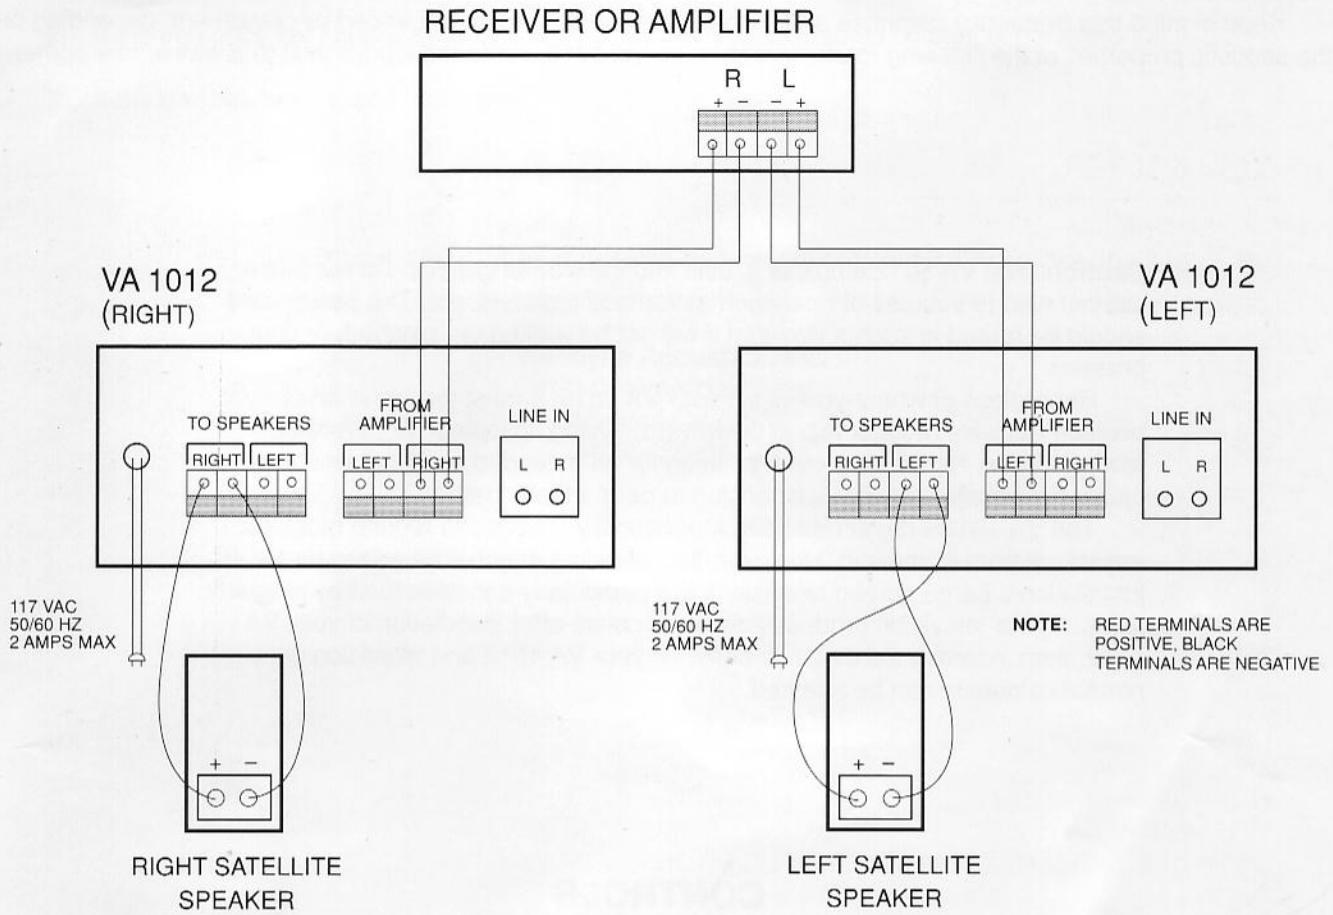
RECEIVER OR AMPLIFIER

R L
+ − − +

VA 1012
(RIGHT)

TO SPEAKERS
RIGHT LEFT

FROM AMPLIFIER
LEFT RIGHT

LINE IN
L R

117 VAC
50/60 HZ
2 AMPS MAX

+ −

RIGHT SATELLITE SPEAKER

VA 1012
(LEFT)

TO SPEAKERS
RIGHT LEFT

FROM AMPLIFIER
LEFT RIGHT

LINE IN
L R

117 VAC
50/60 HZ
2 AMPS MAX

NOTE: RED TERMINALS ARE POSITIVE, BLACK TERMINALS ARE NEGATIVE

+ −

LEFT SATELLITE SPEAKER